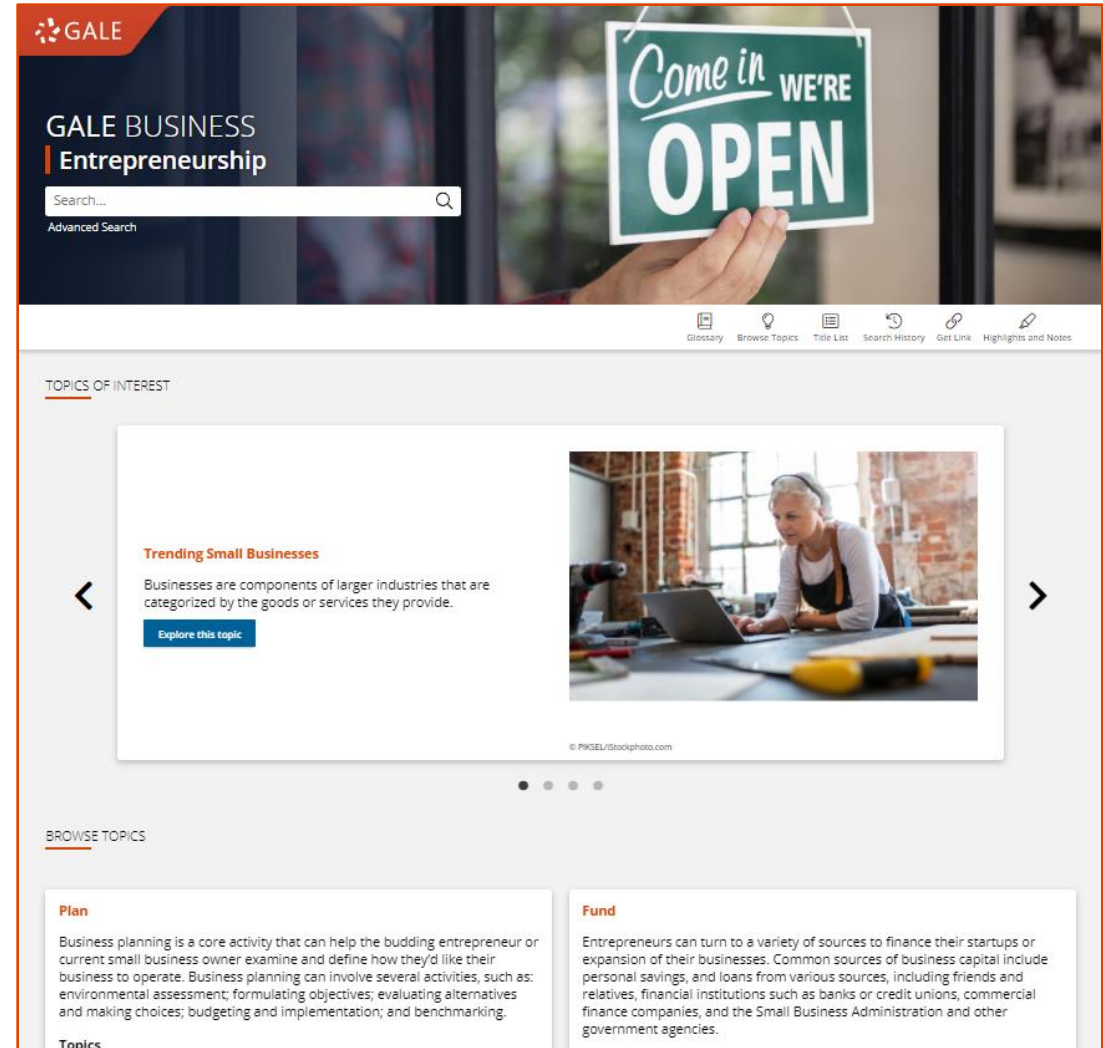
GALE

GALE BUSINESS
Entrepreneurship

Search...

Advanced Search

Come in WE'RE OPEN

Glossary Browse Topics Title List Search History Get Link Highlights and Notes

TOPICS OF INTEREST

Trending Small Businesses

Businesses are components of larger industries that are categorized by the goods or services they provide.

Explore this topic

© PIKSEL/iStockphoto.com

BROWSE TOPICS

Plan

Business planning is a core activity that can help the budding entrepreneur or current small business owner examine and define how they'd like their business to operate. Business planning can involve several activities, such as: environmental assessment; formulating objectives; evaluating alternatives and making choices; budgeting and implementation; and benchmarking.

Topics

Fund

Entrepreneurs can turn to a variety of sources to finance their startups or expansion of their businesses. Common sources of business capital include personal savings, and loans from various sources, including friends and relatives, financial institutions such as banks or credit unions, commercial finance companies, and the Small Business Administration and other government agencies.